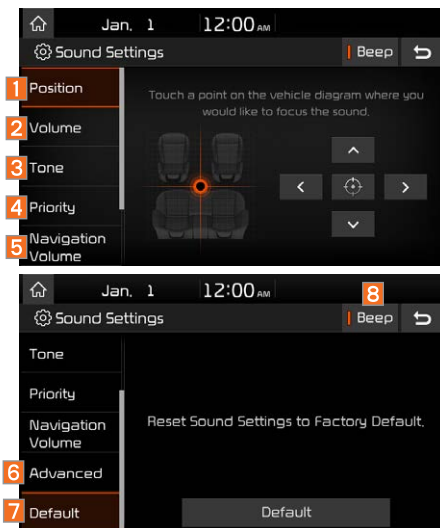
Jan. 1 12:00 AM

Sound Settings

Beep

1 Position

2 Volume

3 Tone

4 Priority

5 Navigation Volume

Touch a point on the vehicle diagram where you would like to focus the sound.

Jan. 1 12:00 AM

Sound Settings

8 Beep

Tone

Priority

Navigation Volume

6 Advanced

7 Default

Reset Sound Settings to Factory Default.

Default